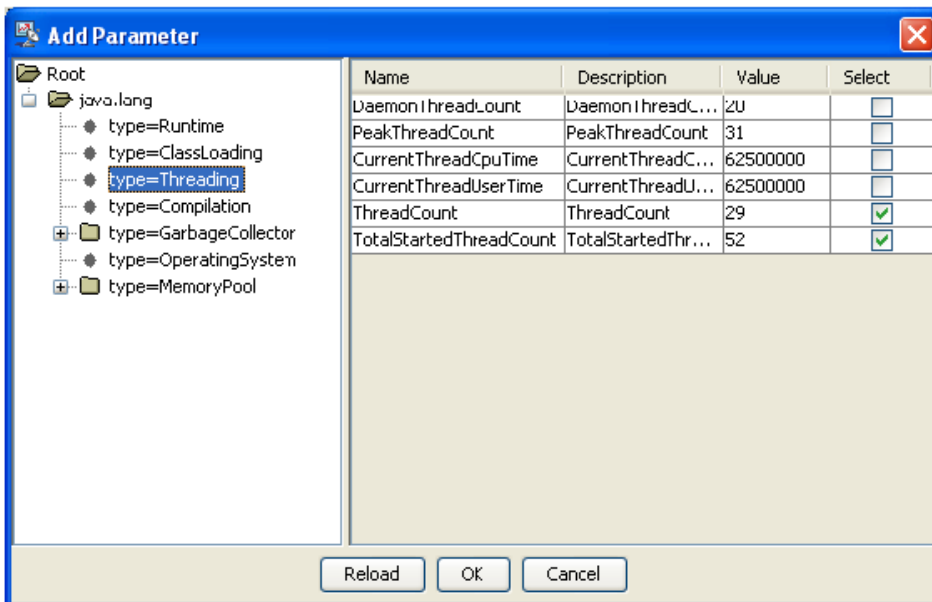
Add Parameter

Root
java.lang
type=Runtime
type=ClassLoading
type=Threading
type=Compilation
type=GarbageCollector
type=OperatingSystem
type=MemoryPool

| Name | Description | Value | Select |
|---|---|---|---|
| DaemonThreadCount | DaemonThreadC... | 20 | |
| PeakThreadCount | PeakThreadCount | 31 | |
| CurrentThreadCpuTime | CurrentThreadC... | 62500000 | |
| CurrentThreadUserTime | CurrentThreadU... | 62500000 | |
| ThreadCount | ThreadCount | 29 | ✓ |
| TotalStartedThreadCount | TotalStartedThr... | 52 | ✓ |

Reload OK Cancel